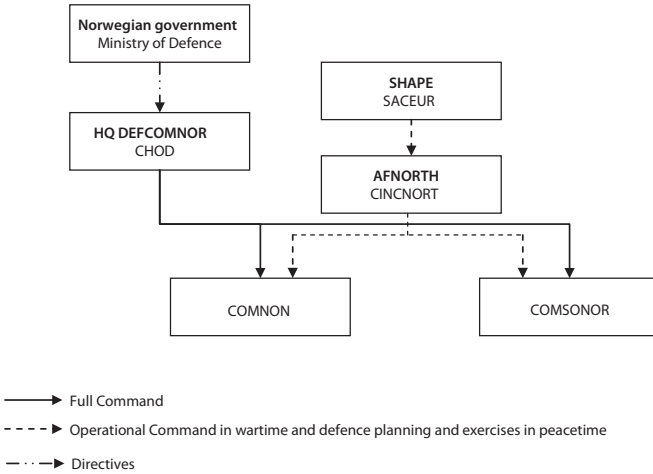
**Norwegian government**
Ministry of Defence

**HQ DEFCOMNOR**
CHOD

**SHAPE**
SACEUR

**AFNORTH**
CINCNORT

COMNON

COMSONOR

Full Command

Operational Command in wartime and defence planning and exercises in peacetime

Directives